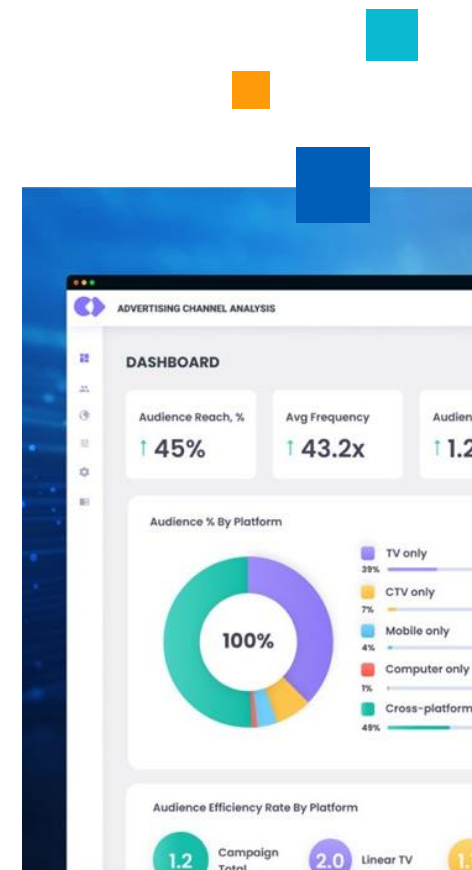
ADVERTISING CHANNEL ANALYSIS

DASHBOARD

Audience Reach, %
↑ 45%

Avg Frequency
↑ 43.2x

Audien
↑ 1.2

Audience % By Platform

100%

TV only
39%

CTV only
7%

Mobile only
4%

Computer only
1%

Cross-platform
49%

Audience Efficiency Rate By Platform

1.2 Campaign Total

2.0 Linear TV

1.